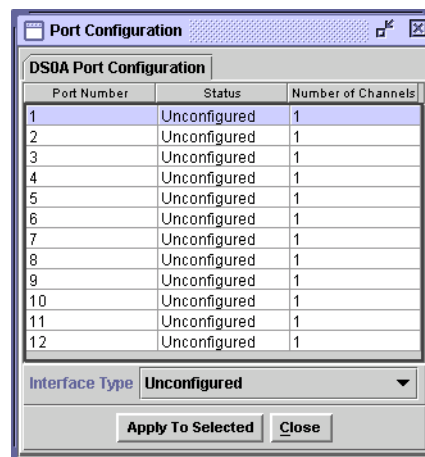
Port Configuration

DS0A Port Configuration

| Port Number | Status | Number of Channels |
|---|---|---|
| 1 | Unconfigured | 1 |
| 2 | Unconfigured | 1 |
| 3 | Unconfigured | 1 |
| 4 | Unconfigured | 1 |
| 5 | Unconfigured | 1 |
| 6 | Unconfigured | 1 |
| 7 | Unconfigured | 1 |
| 8 | Unconfigured | 1 |
| 9 | Unconfigured | 1 |
| 10 | Unconfigured | 1 |
| 11 | Unconfigured | 1 |
| 12 | Unconfigured | 1 |

Interface Type Unconfigured

Apply To Selected Close